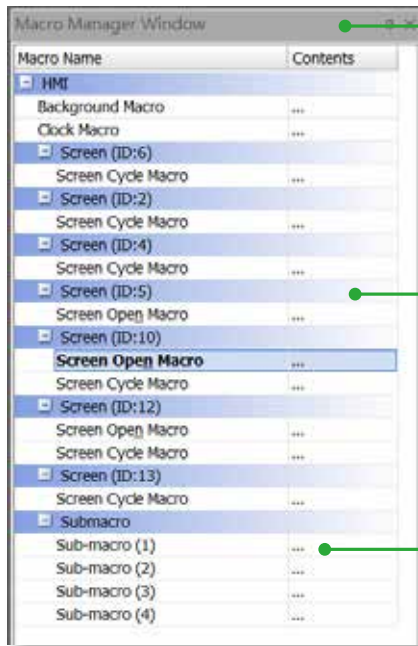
Macro Manager Window

| Macro Name | Contents |
|---|---|
| HMI | |
| Background Macro | ... |
| Clock Macro | ... |
| Screen (ID:6) | |
| Screen Cycle Macro | ... |
| Screen (ID:2) | |
| Screen Cycle Macro | ... |
| Screen (ID:4) | |
| Screen Cycle Macro | ... |
| Screen (ID:5) | |
| Screen Open Macro | ... |
| Screen (ID:10) | |
| **Screen Open Macro** | ... |
| Screen Cycle Macro | ... |
| Screen (ID:12) | |
| Screen Open Macro | ... |
| Screen Cycle Macro | ... |
| Screen (ID:13) | |
| Screen Cycle Macro | ... |
| Submacro | |
| Sub-macro (1) | ... |
| Sub-macro (2) | ... |
| Sub-macro (3) | ... |
| Sub-macro (4) | ... |